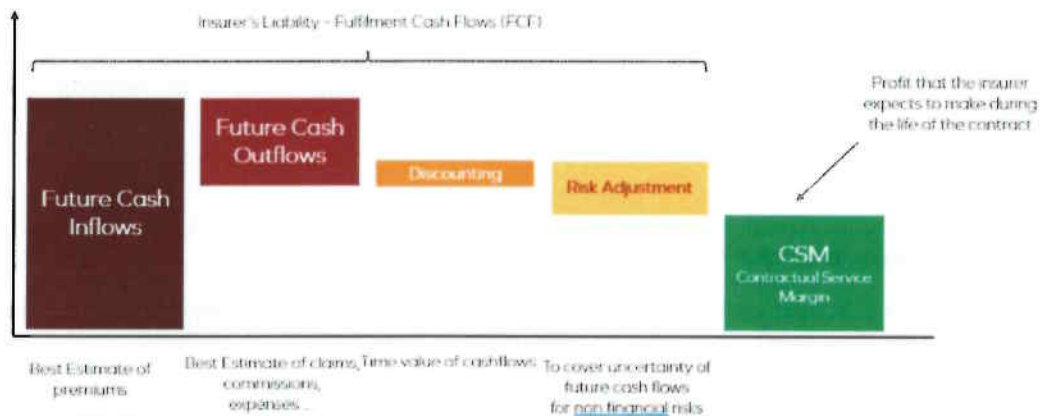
Insurer's Liability - Fulfilment Cash Flows (FCF)

Profit that the insurer expects to make during the life of the contract

Future Cash Inflows

Future Cash Outflows

Discounting

Risk Adjustment

CSM
Contractual Service Margin

Best Estimate of premiums

Best Estimate of claims, commissions, expenses ...

Time value of cashflows

To cover uncertainty of future cash flows for non financial risks